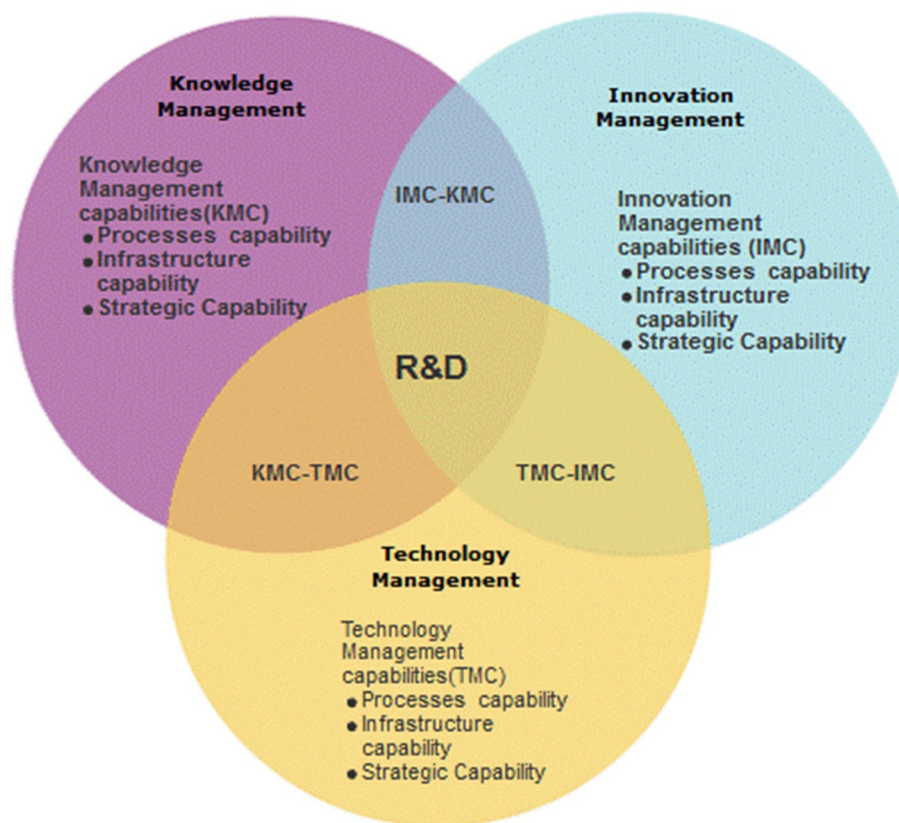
Knowledge Management

Knowledge Management capabilities(KMC)
- Processes capability
- Infrastructure capability
- Strategic Capability

IMC-KMC

Innovation Management

Innovation Management capabilities (IMC)
- Processes capability
- Infrastructure capability
- Strategic Capability

R&D

KMC-TMC

TMC-IMC

Technology Management

Technology Management capabilities(TMC)
- Processes capability
- Infrastructure capability
- Strategic Capability